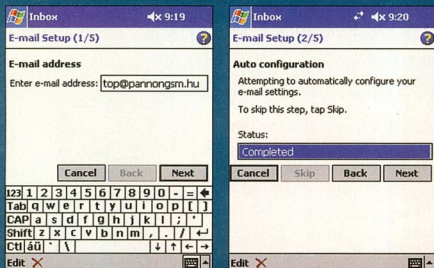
Inbox 9:19

E-mail Setup (1/5)

E-mail address

Enter e-mail address: top@pannongsm.hu

Cancel Back Next

123 1 2 3 4 5 6 7 8 9 0 - = 
Tab q w e r t y u i o p [ ]
CAP a s d f g h j k l ; '
Shift z x c v b n m , . /
Ctl áü ` \

Edit

Inbox 9:20

E-mail Setup (2/5)

Auto configuration

Attempting to automatically configure your e-mail settings.

To skip this step, tap Skip.

Status:

Completed

Cancel Skip Back Next

Edit